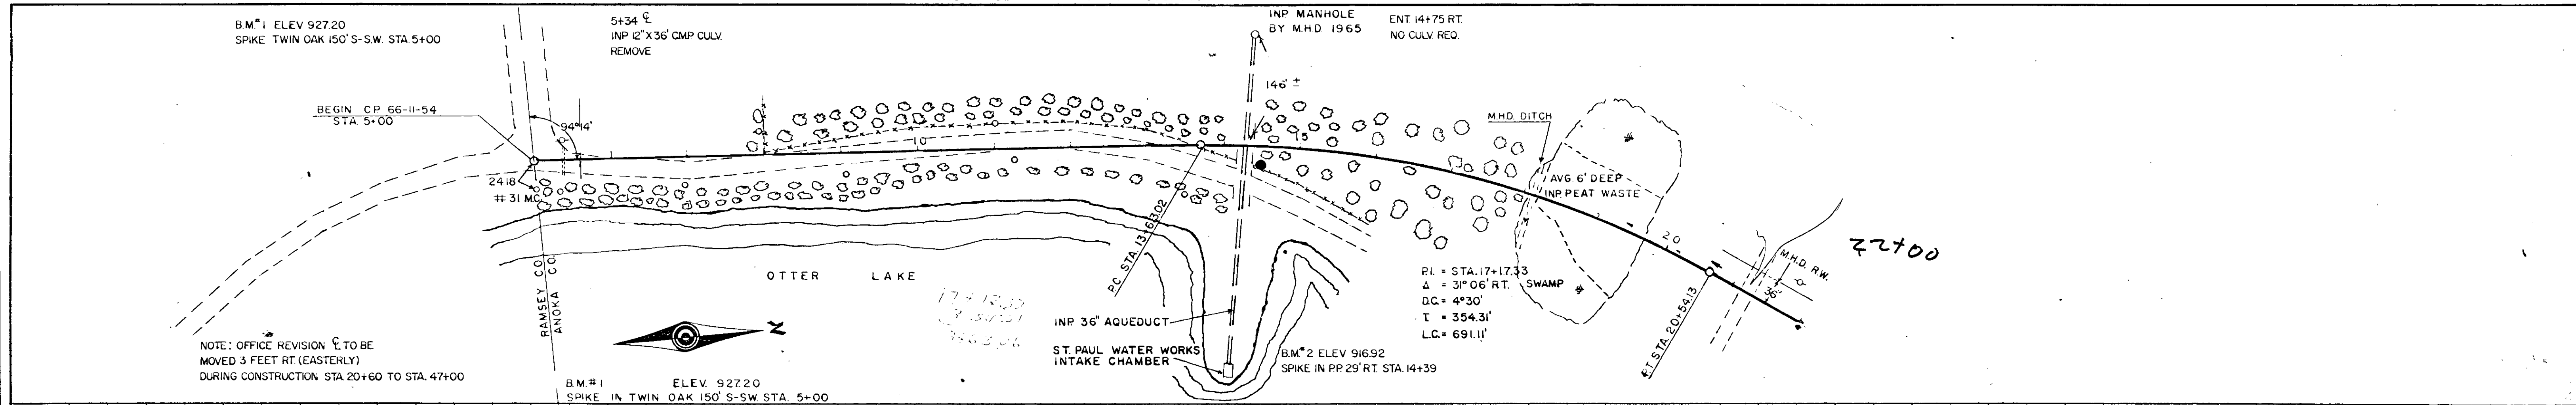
B.M.#1 ELEV 927.20
SPIKE TWIN OAK 150' S-S.W. STA. 5+00

5+34 ℄
INP 12"X36' CMP CULV.
REMOVE

INP MANHOLE
BY M.H.D. 1965

ENT 14+75 RT.
NO CULV. REQ.

146' ±

BEGIN CP 66-11-54
STA. 5+00

94°14'

10

15

M.H.D. DITCH

AVG 6' DEEP
INP PEAT WASTE

20

24.18

# 31 MC

P.C. STA. 13+63.02

OTTER LAKE

RAMSEY CO.
ANOKA CO.

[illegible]

INP. 36" AQUEDUCT

ST. PAUL WATER WORKS
INTAKE CHAMBER

B.M.#2 ELEV 916.92
SPIKE IN P.P. 29' RT. STA. 14+39

P.I. = STA. 17+17.33
Δ = 31° 06' RT.
D.C. = 4°30'
T = 354.31'
L.C. = 691.11'

SWAMP

P.T. STA. 20+54.13

M.H.D. R.W.

36'

22+00

NOTE: OFFICE REVISION ℄ TO BE
MOVED 3 FEET RT. (EASTERLY)
DURING CONSTRUCTION STA. 20+60 TO STA. 47+00

N

B.M.#1 ELEV. 927.20
SPIKE IN TWIN OAK 150' S-SW. STA. 5+00